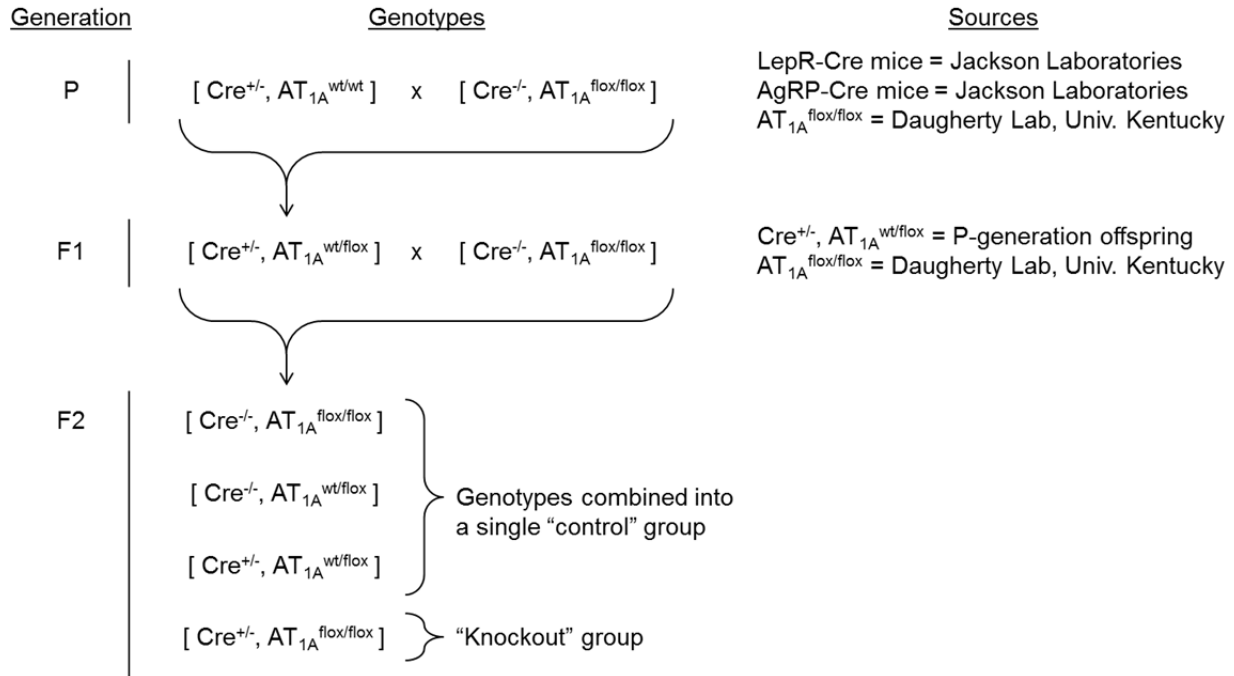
Generation | Genotypes | Sources

P | [ $Cre^{+/-}$, $AT_{1A}^{wt/wt}$ ] x [ $Cre^{-/-}$, $AT_{1A}^{flox/flox}$ ]

LepR-Cre mice = Jackson Laboratories
AgRP-Cre mice = Jackson Laboratories
$AT_{1A}^{flox/flox}$ = Daugherty Lab, Univ. Kentucky

F1 | [ $Cre^{+/-}$, $AT_{1A}^{wt/flox}$ ] x [ $Cre^{-/-}$, $AT_{1A}^{flox/flox}$ ]

$Cre^{+/-}$, $AT_{1A}^{wt/flox}$ = P-generation offspring
$AT_{1A}^{flox/flox}$ = Daugherty Lab, Univ. Kentucky

F2 | [ $Cre^{-/-}$, $AT_{1A}^{flox/flox}$ ]
[ $Cre^{-/-}$, $AT_{1A}^{wt/flox}$ ]
[ $Cre^{+/-}$, $AT_{1A}^{wt/flox}$ ]
Genotypes combined into a single “control” group

[ $Cre^{+/-}$, $AT_{1A}^{flox/flox}$ ] “Knockout” group